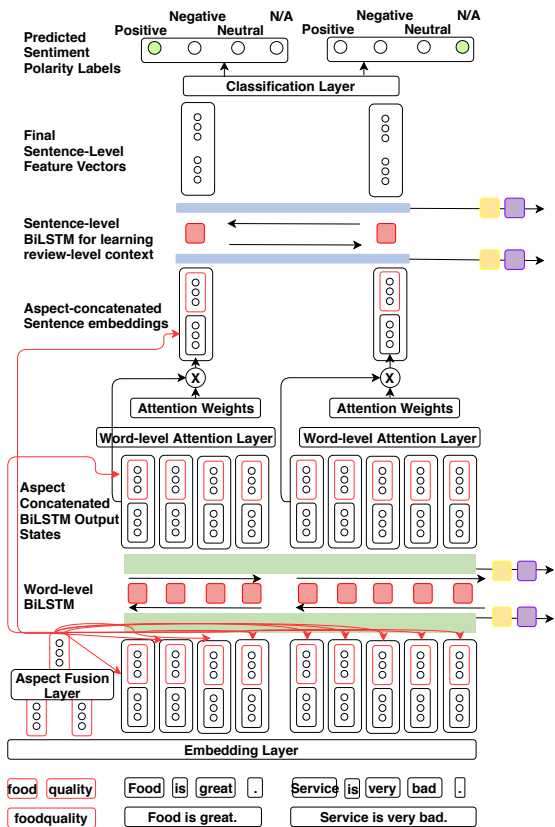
Predicted Sentiment Polarity Labels

Negative N/A
Positive Neutral

Negative N/A
Positive Neutral

Classification Layer

Final Sentence-Level Feature Vectors

Sentence-level BiLSTM for learning review-level context

Aspect-concatenated Sentence embeddings

x

x

Attention Weights

Attention Weights

Word-level Attention Layer

Word-level Attention Layer

Aspect Concatenated BiLSTM Output States

Word-level BiLSTM

Aspect Fusion Layer

Embedding Layer

food quality

foodquality

Food is great .

Food is great.

Service is very bad .

Service is very bad.